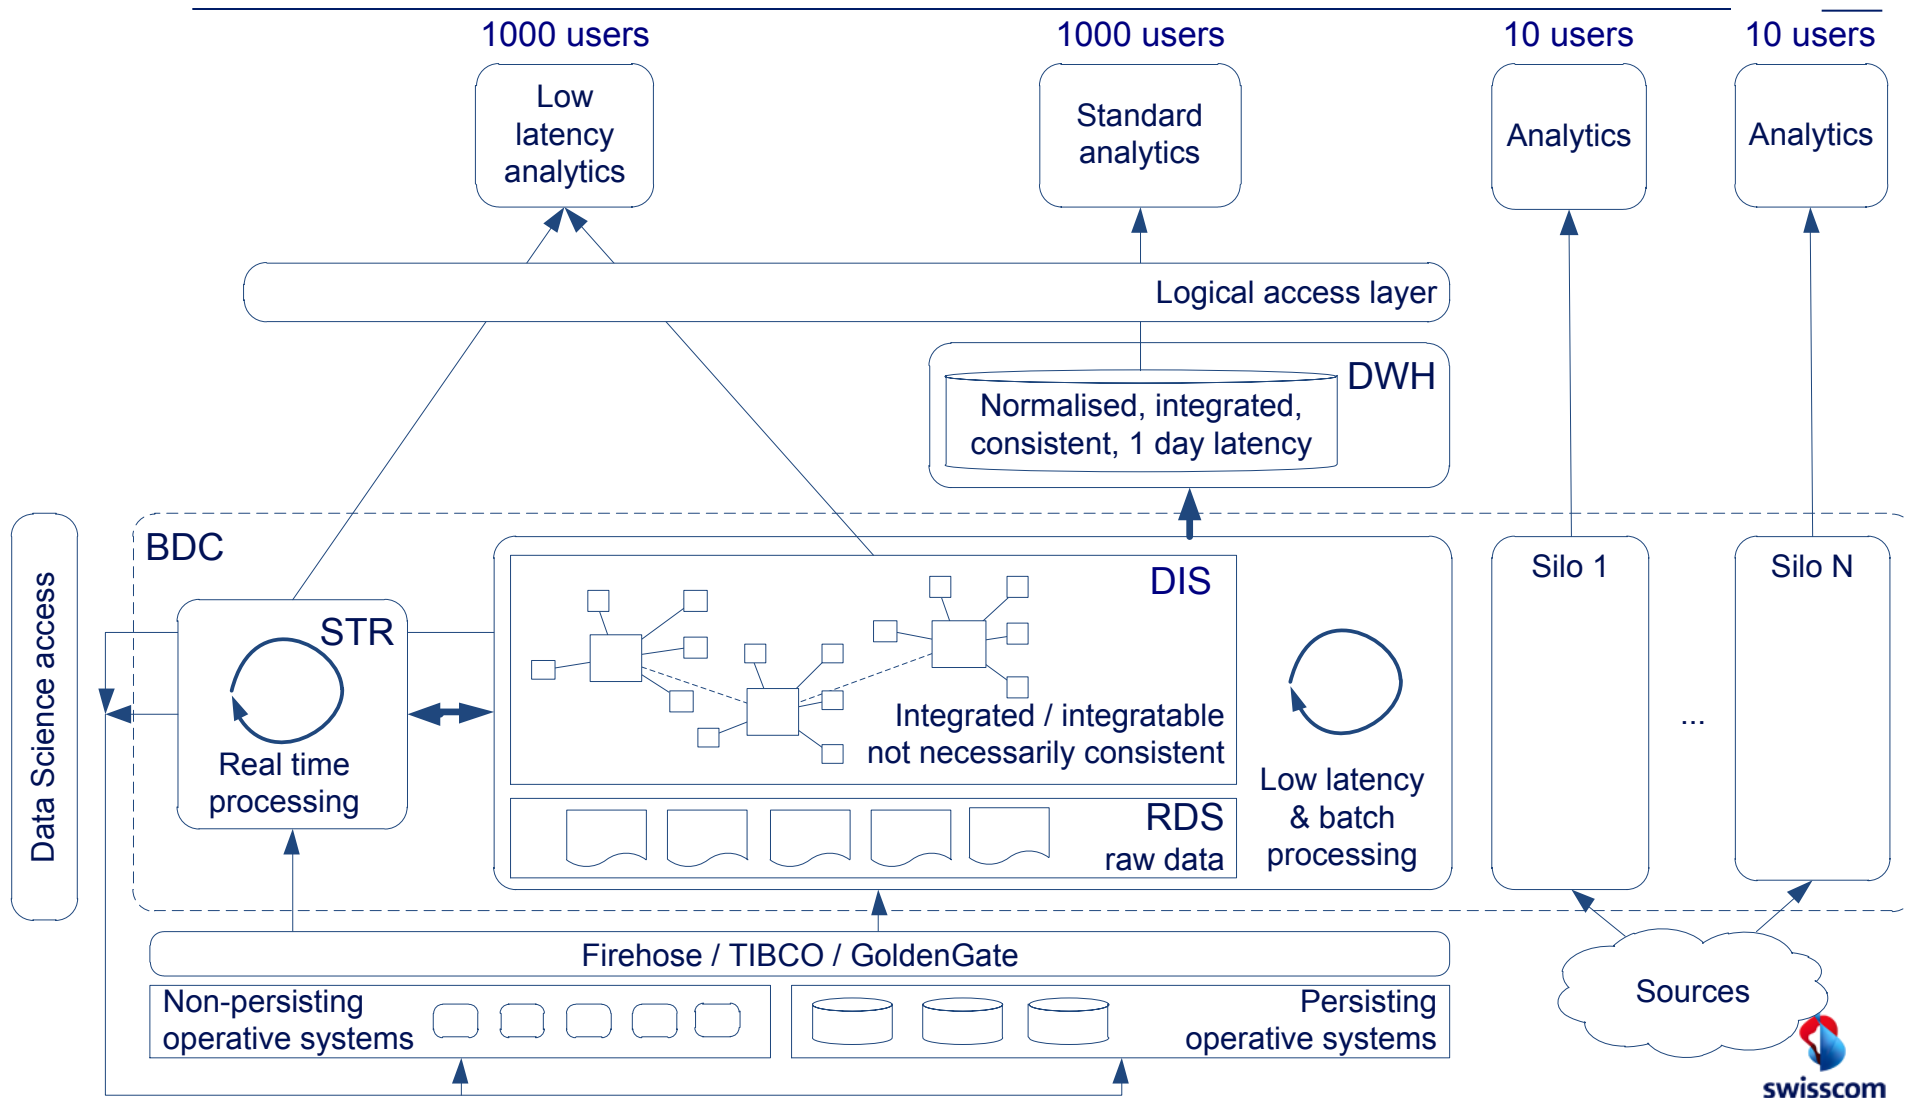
1000 users
Low latency analytics

1000 users
Standard analytics

10 users
Analytics

10 users
Analytics

Logical access layer

DWH
Normalised, integrated, consistent, 1 day latency

Data Science access

BDC

STR
Real time processing

DIS
Integrated / integratable not necessarily consistent

RDS
raw data

Low latency & batch processing

Silo 1

...

Silo N

Firehose / TIBCO / GoldenGate

Non-persisting operative systems

Persisting operative systems

Sources

swisscom